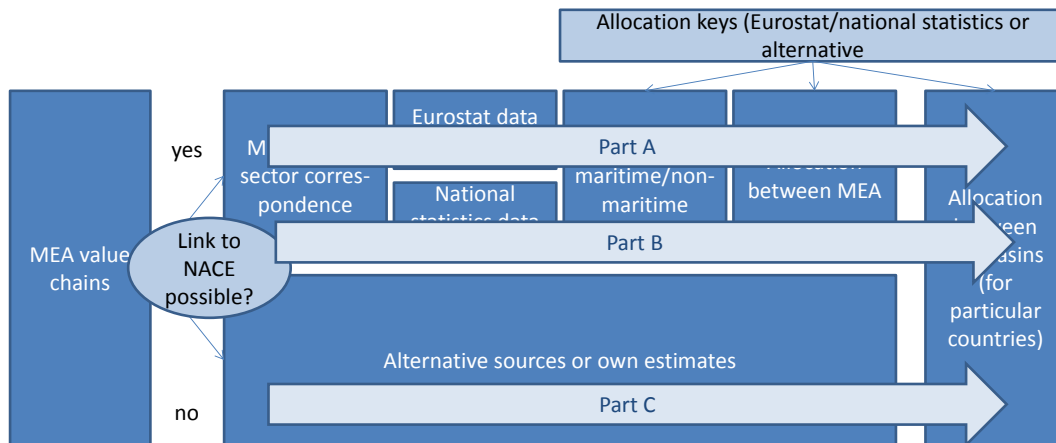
Allocation keys (Eurostat/national statistics or alternative

MEA value chains

yes

no

Link to NACE possible?

M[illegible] sector correspondence

Eurostat data

National statistics data

maritime/non-maritime

Allocation between MEA

Allocation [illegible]een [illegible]asins (for particular countries)

Part A

Part B

Alternative sources or own estimates

Part C